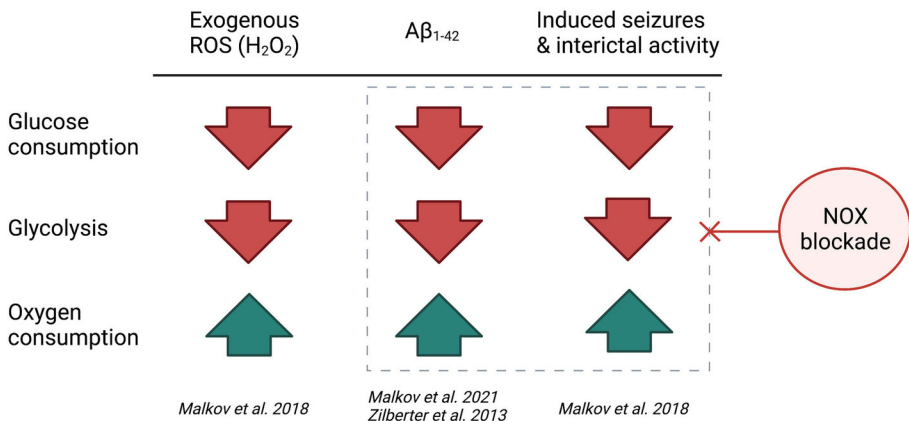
Exogenous ROS ($H_2O_2$)

$A\beta_{1-42}$

Induced seizures & interictal activity

Glucose consumption

Glycolysis

Oxygen consumption

NOX blockade

Malkov et al. 2018

Malkov et al. 2021
Zilberter et al. 2013

Malkov et al. 2018